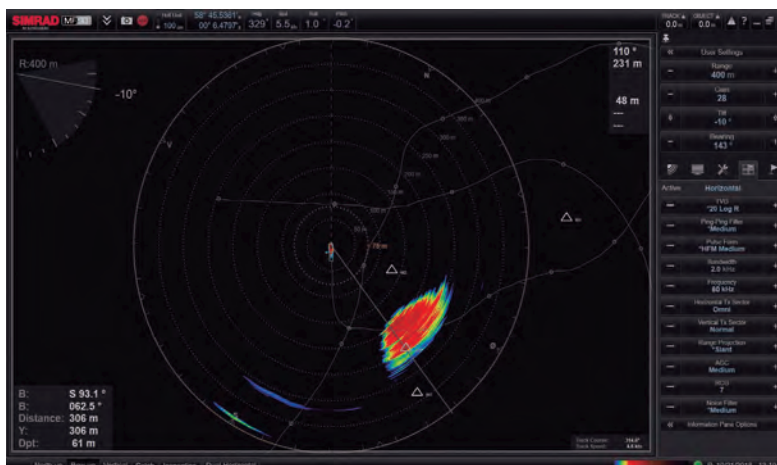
SIMRAD MF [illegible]

58° 45.5361' N
00° 6.4797' E

329° 5.5 kn 1.0° -0.2°

R:400 m

-10°

110 °
231 m

48 m

N

400 m

300 m

250 m

200 m

150 m

100 m

50 m

B: S 93.1 °
B: 062.5 °
Distance: 306 m
Y: 306 m
Dpt: 61 m

User Settings
Range
400 m
Gain
28
Tilt
-50 °
Bearing
143 °

Active Horizontal

TVG
*20 Log R
Ping-Ping Filter
*Medium
Pulse Form
*HFM Medium
Bandwidth
2.0 kHz
Frequency
80 kHz
Horizontal Tx Sector
Omni
Vertical Tx Sector
Normal
Range Projection
*Slant
AGC
Medium
RCG
7
Noise Filter
*Medium
Information Pane Options